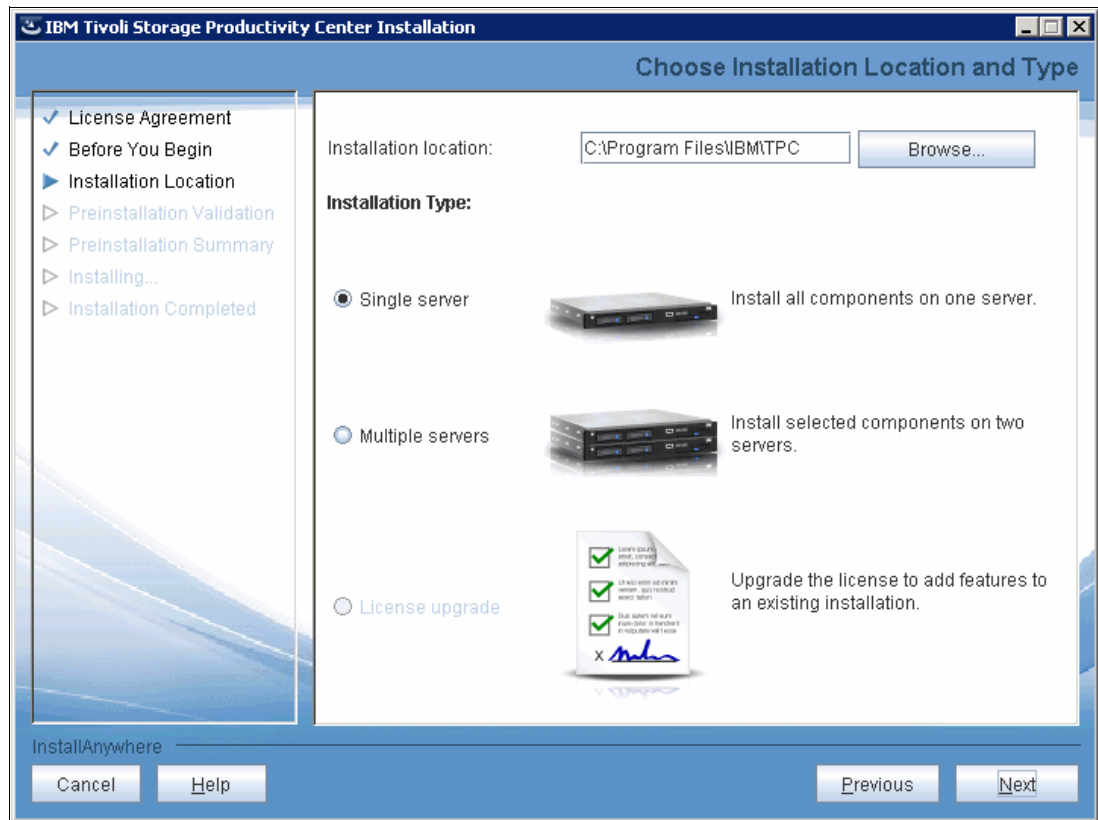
IBM Tivoli Storage Productivity Center Installation

Choose Installation Location and Type

✓ License Agreement
✓ Before You Begin
▶ Installation Location
▷ Preinstallation Validation
▷ Preinstallation Summary
▷ Installing...
▷ Installation Completed

Installation location: C:\Program Files\IBM\TPC Browse...

Installation Type:

Single server — Install all components on one server.

Multiple servers — Install selected components on two servers.

License upgrade — Upgrade the license to add features to an existing installation.

InstallAnywhere

Cancel Help Previous Next